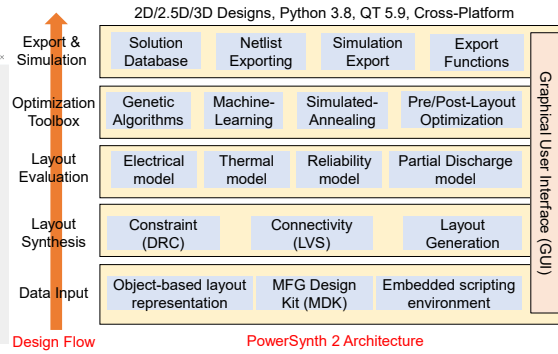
2D/2.5D/3D Designs, Python 3.8, QT 5.9, Cross-Platform

Export & Simulation

Solution Database

Netlist Exporting

Simulation Export

Export Functions

Optimization Toolbox

Genetic Algorithms

Machine-Learning

Simulated-Annealing

Pre/Post-Layout Optimization

Layout Evaluation

Electrical model

Thermal model

Reliability model

Partial Discharge model

Layout Synthesis

Constraint (DRC)

Connectivity (LVS)

Layout Generation

Data Input

Object-based layout representation

MFG Design Kit (MDK)

Embedded scripting environment

Graphical User Interface (GUI)

Design Flow

PowerSynth 2 Architecture